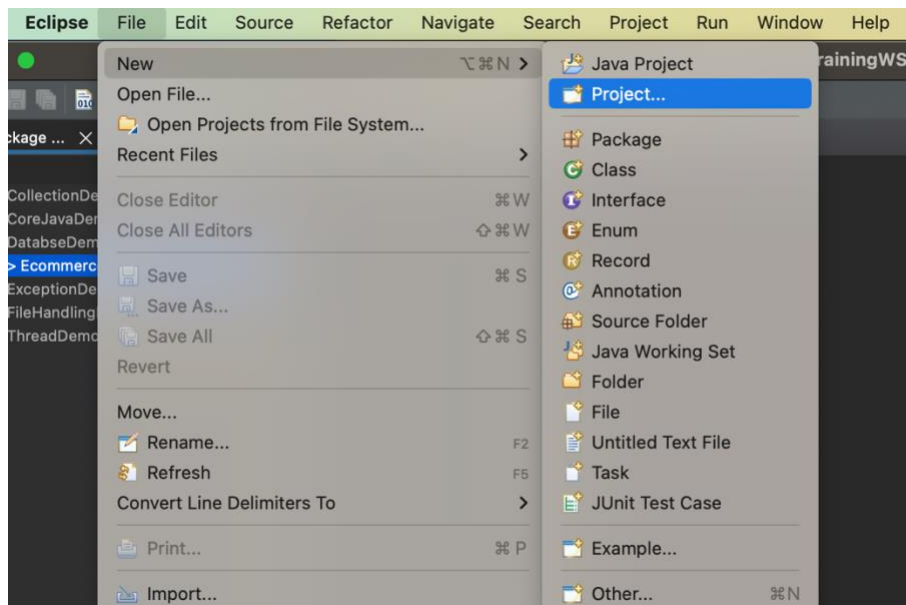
Eclipse File Edit Source Refactor Navigate Search Project Run Window Help

rainingWS

ckage ... ×

CollectionDe
CoreJavaDer
DatabseDem
> Ecommerc
ExceptionDe
FileHandling
ThreadDemo

New ⌥⌘N >
Open File...
Open Projects from File System...
Recent Files >
Close Editor ⌘W
Close All Editors ⇧⌘W
Save ⌘S
Save As...
Save All ⇧⌘S
Revert
Move...
Rename... F2
Refresh F5
Convert Line Delimiters To >
Print... ⌘P
Import...

Java Project
Project...
Package
Class
Interface
Enum
Record
Annotation
Source Folder
Java Working Set
Folder
File
Untitled Text File
Task
JUnit Test Case
Example...
Other... ⌘N